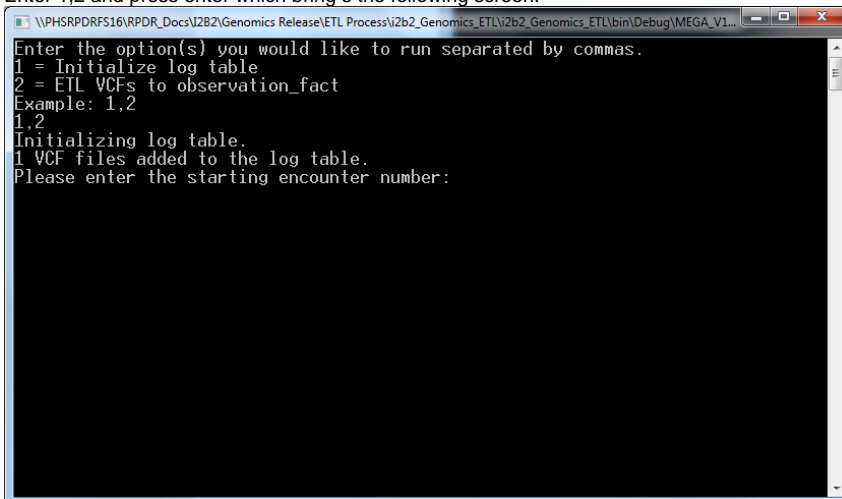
Enter 1,2 and press enter which bring's the following screen.

\\PHSRPDRFS16\RPDR_Docs\I2B2\Genomics Release\ETL Process\i2b2_Genomics_ETL\i2b2_Genomics_ETL\bin\Debug\MEGA_V1...

Enter the option(s) you would like to run separated by commas.
1 = Initialize log table
2 = ETL VCFs to observation_fact
Example: 1,2
1,2
Initializing log table.
1 VCF files added to the log table.
Please enter the starting encounter number: